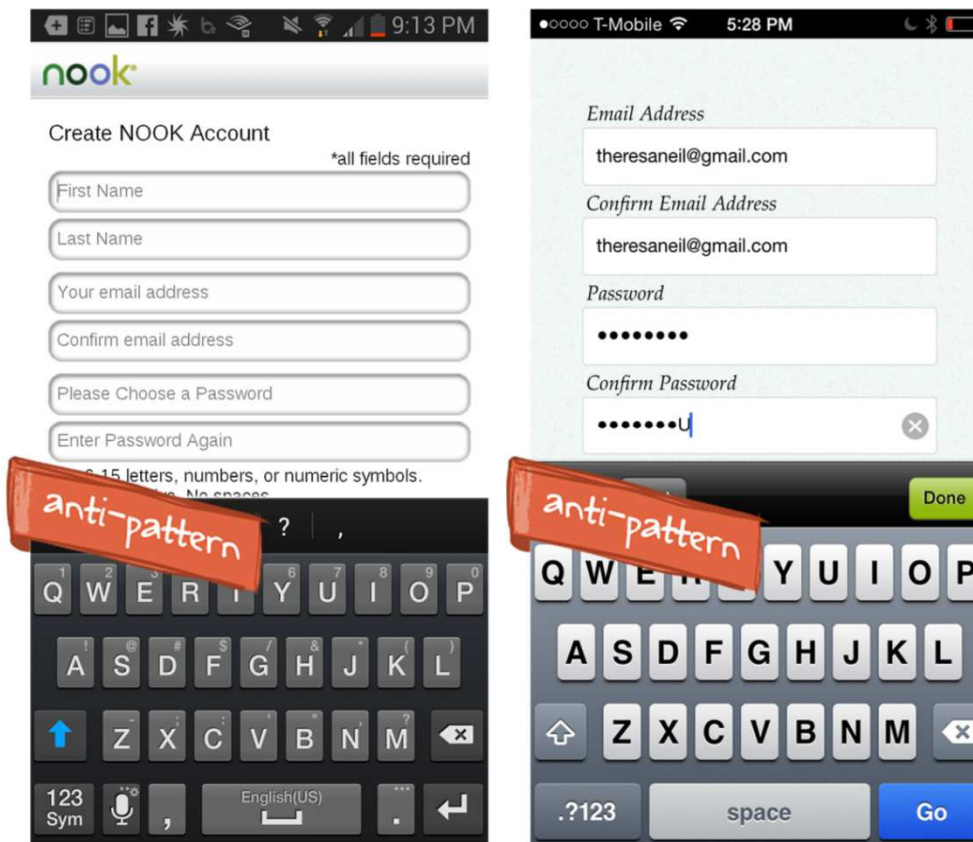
9:13 PM

nook

Create NOOK Account

*all fields required

First Name

Last Name

Your email address

Confirm email address

Please Choose a Password

Enter Password Again

6-15 letters, numbers, or numeric symbols. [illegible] No spaces

anti-pattern

? ,

Q W E R T Y U I O P

A S D F G H J K L

Z X C V B N M

123 Sym

English(US)

●○○○○ T-Mobile 5:28 PM

Email Address

theresaneil@gmail.com

Confirm Email Address

theresaneil@gmail.com

Password

••••••••

Confirm Password

•••••••u

anti-pattern

Done

Q W E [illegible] Y U I O P

A S D F G H J K L

Z X C V B N M

.?123 space Go